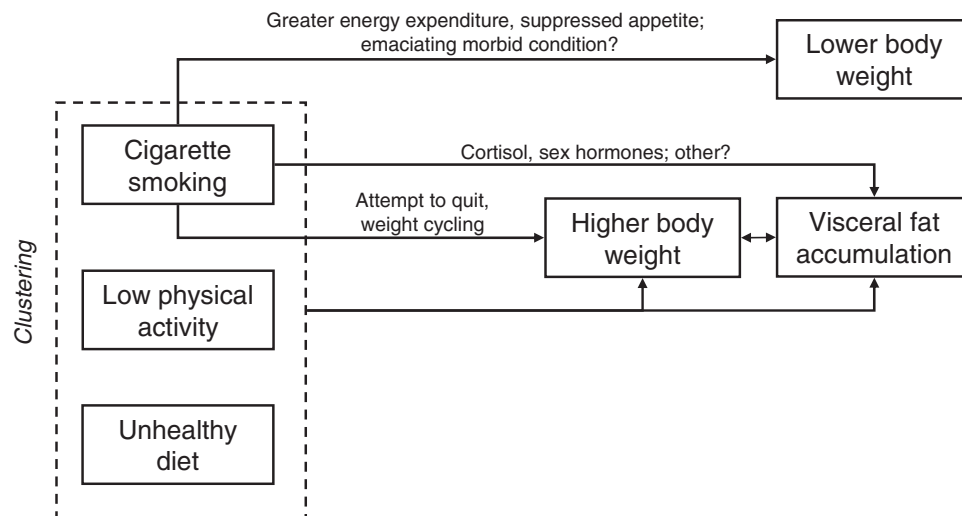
Greater energy expenditure, suppressed appetite; emaciating morbid condition?

Lower body weight

Clustering

Cigarette smoking

Cortisol, sex hormones; other?

Attempt to quit, weight cycling

Higher body weight

Visceral fat accumulation

Low physical activity

Unhealthy diet